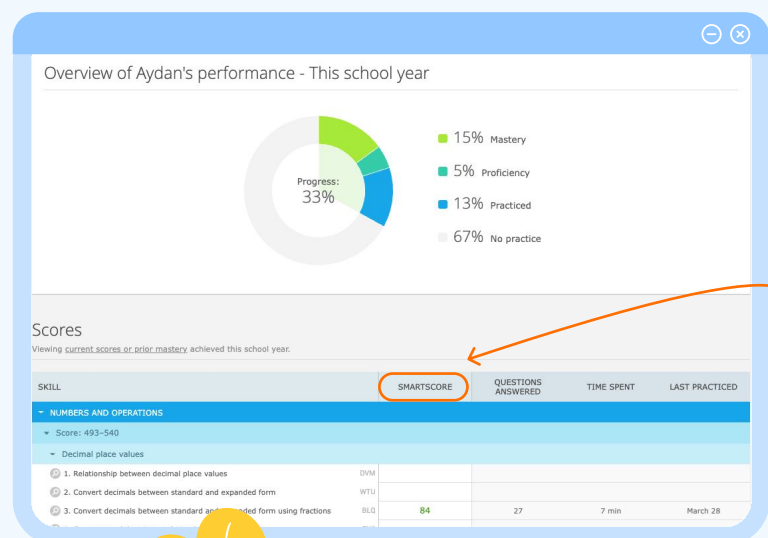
Overview of Aydan's performance - This school year

Progress:
33%

15% Mastery
5% Proficiency
13% Practiced
67% No practice

Scores
Viewing current scores or prior mastery achieved this school year.

| SKILL | | SMARTSCORE | QUESTIONS ANSWERED | TIME SPENT | LAST PRACTICED |
|---|---|---|---|---|---|
| NUMBERS AND OPERATIONS | | | | | |
| Score: 493–540 | | | | | |
| Decimal place values | | | | | |
| 1. Relationship between decimal place values | DVM | | | | |
| 2. Convert decimals between standard and expanded form | WTU | | | | |
| 3. Convert decimals between standard and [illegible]nded form using fractions | BLQ | 84 | 27 | 7 min | March 28 |